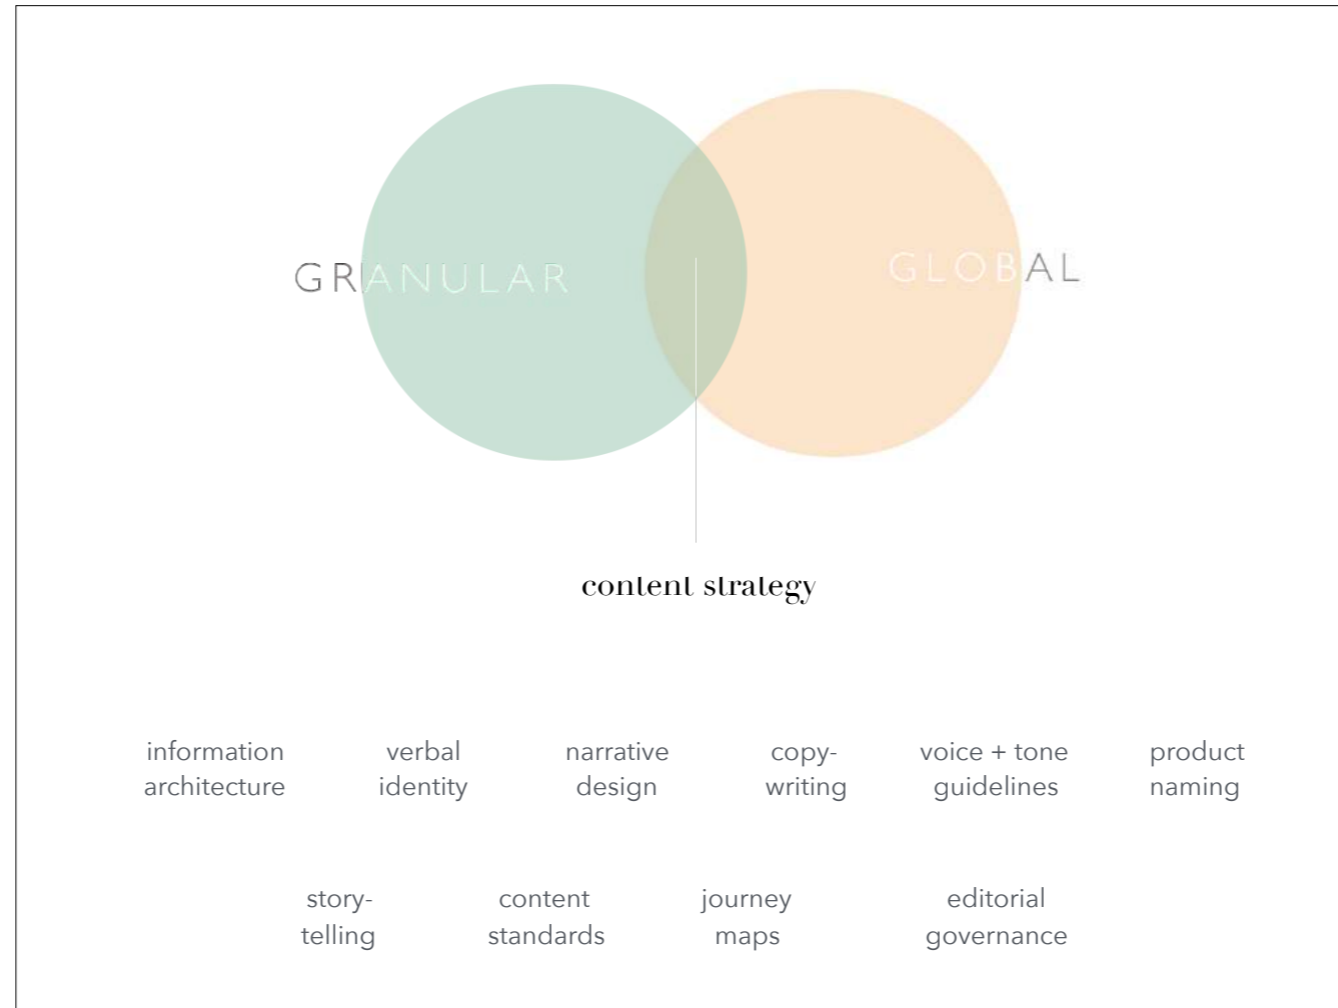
GRANULAR

GLOBAL

content strategy

information architecture

verbal identity

narrative design

copywriting

voice + tone guidelines

product naming

storytelling

content standards

journey maps

editorial governance